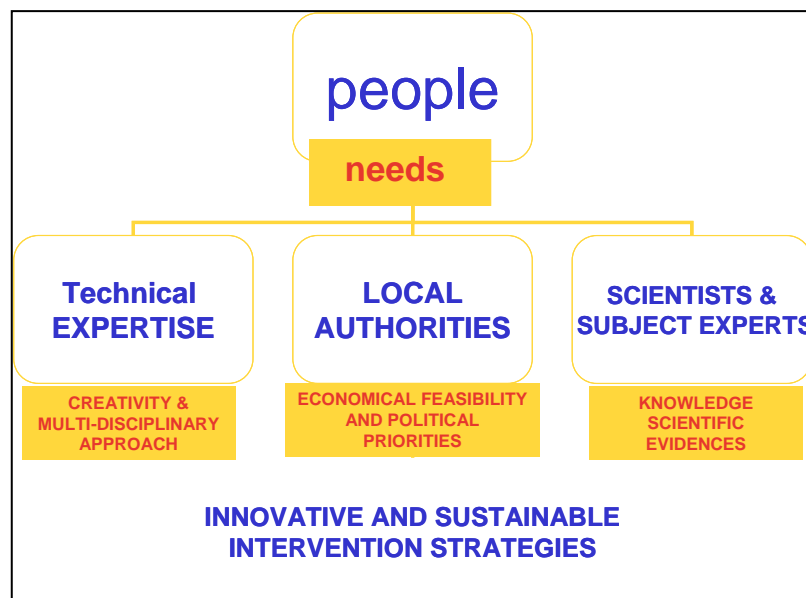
people

needs

Technical EXPERTISE

CREATIVITY & MULTI-DISCIPLINARY APPROACH

LOCAL AUTHORITIES

ECONOMICAL FEASIBILITY AND POLITICAL PRIORITIES

SCIENTISTS & SUBJECT EXPERTS

KNOWLEDGE SCIENTIFIC EVIDENCES

INNOVATIVE AND SUSTAINABLE INTERVENTION STRATEGIES